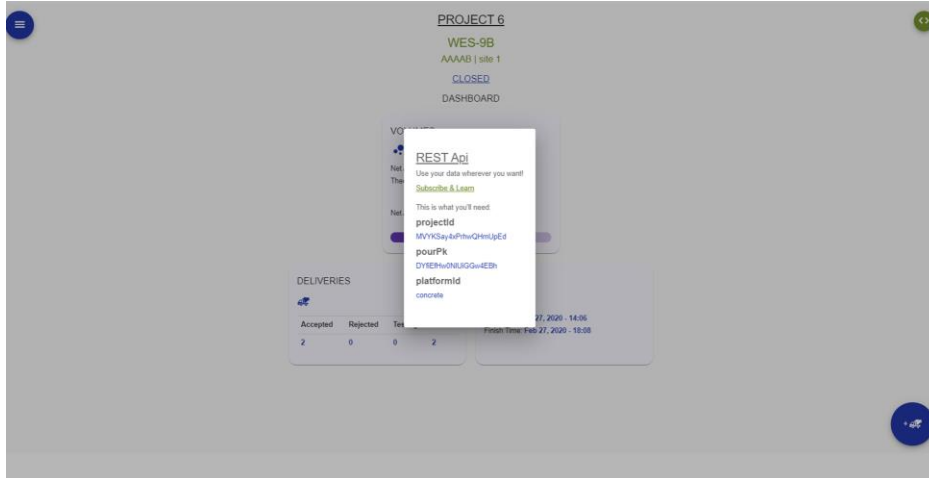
PROJECT 6

WES-9B

AAAA8 | site 1

CLOSED

DASHBOARD

VO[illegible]

Net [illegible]
The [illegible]

Net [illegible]

REST Api

Use your data wherever you want!

Subscribe & Learn

This is what you'll need:

projectId

MVYKSay4xPrhwQHmUpEd

pourPk

DY8E9Hw0NIUGGo4EBh

platformId

concrete

DELIVERIES

| Accepted | Rejected | Te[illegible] | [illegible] |
|---|---|---|---|
| 2 | 0 | 0 | 2 |

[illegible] 27, 2020 - 14:06

Finish Time: Feb 27, 2020 - 18:08